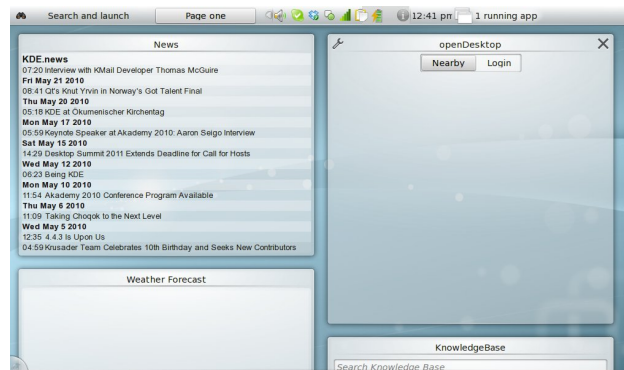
Search and launch

Page one

12:41 pm

1 running app

News

KDE.news
07:20 Interview with KMail Developer Thomas McGuire
Fri May 21 2010
08:41 Qt's Knut Yrvin in Norway's Got Talent Final
Thu May 20 2010
05:18 KDE at Okumenischer Kirchentag
Mon May 17 2010
05:59 Keynote Speaker at Akademy 2010: Aaron Seigo Interview
Sat May 15 2010
14:29 Desktop Summit 2011 Extends Deadline for Call for Hosts
Wed May 12 2010
06:23 Being KDE
Mon May 10 2010
11:54 Akademy 2010 Conference Program Available
Thu May 6 2010
11:09 Taking Choqok to the Next Level
Wed May 5 2010
12:35 4.4.3 Is Upon Us
04:59 Krusader Team Celebrates 10th Birthday and Seeks New Contributors

Weather Forecast

openDesktop

Nearby

Login

KnowledgeBase

Search Knowledge Base